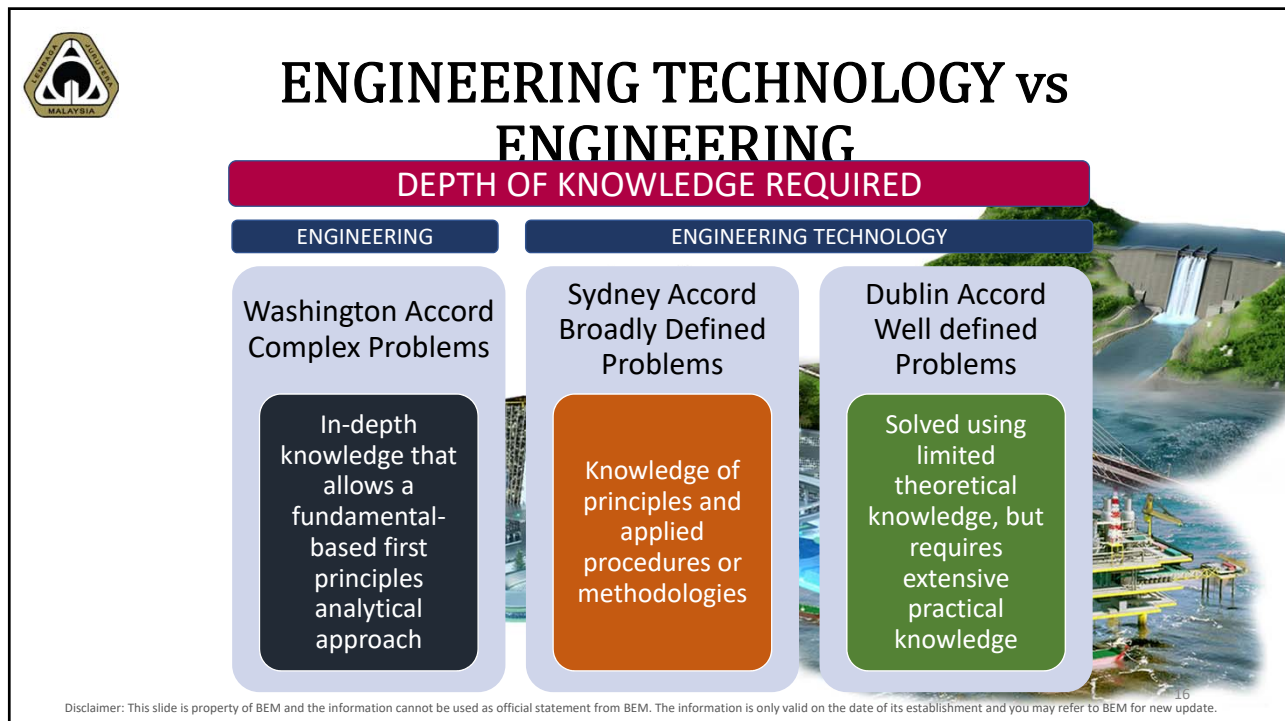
LEMBAGA JURUTERA MALAYSIA

ENGINEERING TECHNOLOGY vs ENGINEERING

DEPTH OF KNOWLEDGE REQUIRED

ENGINEERING

ENGINEERING TECHNOLOGY

Washington Accord Complex Problems

In-depth knowledge that allows a fundamental-based first principles analytical approach

Sydney Accord Broadly Defined Problems

Knowledge of principles and applied procedures or methodologies

Dublin Accord Well defined Problems

Solved using limited theoretical knowledge, but requires extensive practical knowledge

16

Disclaimer: This slide is property of BEM and the information cannot be used as official statement from BEM. The information is only valid on the date of its establishment and you may refer to BEM for new update.